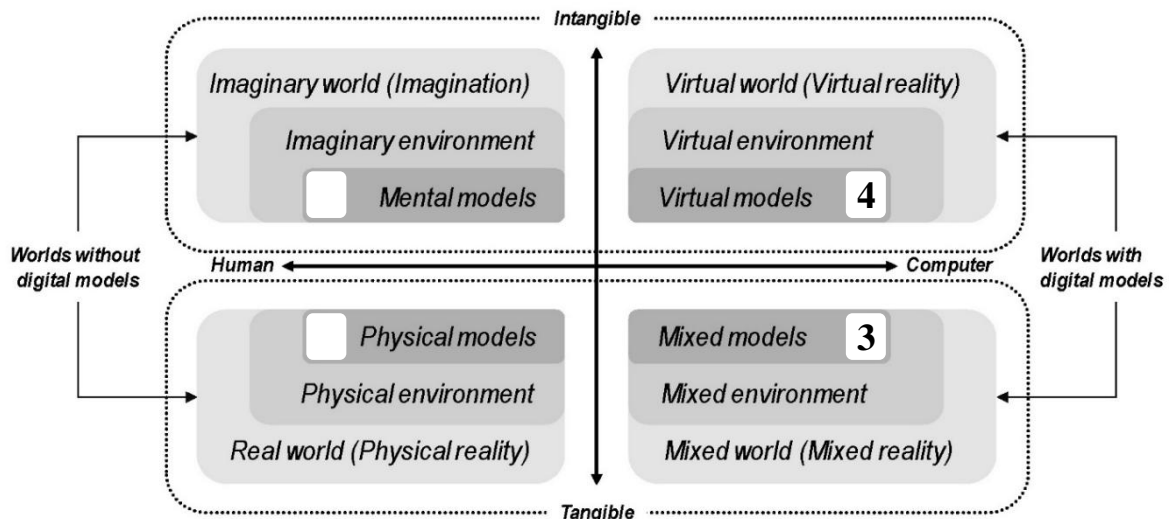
Intangible

Imaginary world (Imagination)

Imaginary environment

Mental models

Virtual world (Virtual reality)

Virtual environment

Virtual models 4

Worlds without digital models

Human

Computer

Worlds with digital models

Physical models

Physical environment

Real world (Physical reality)

Mixed models 3

Mixed environment

Mixed world (Mixed reality)

Tangible